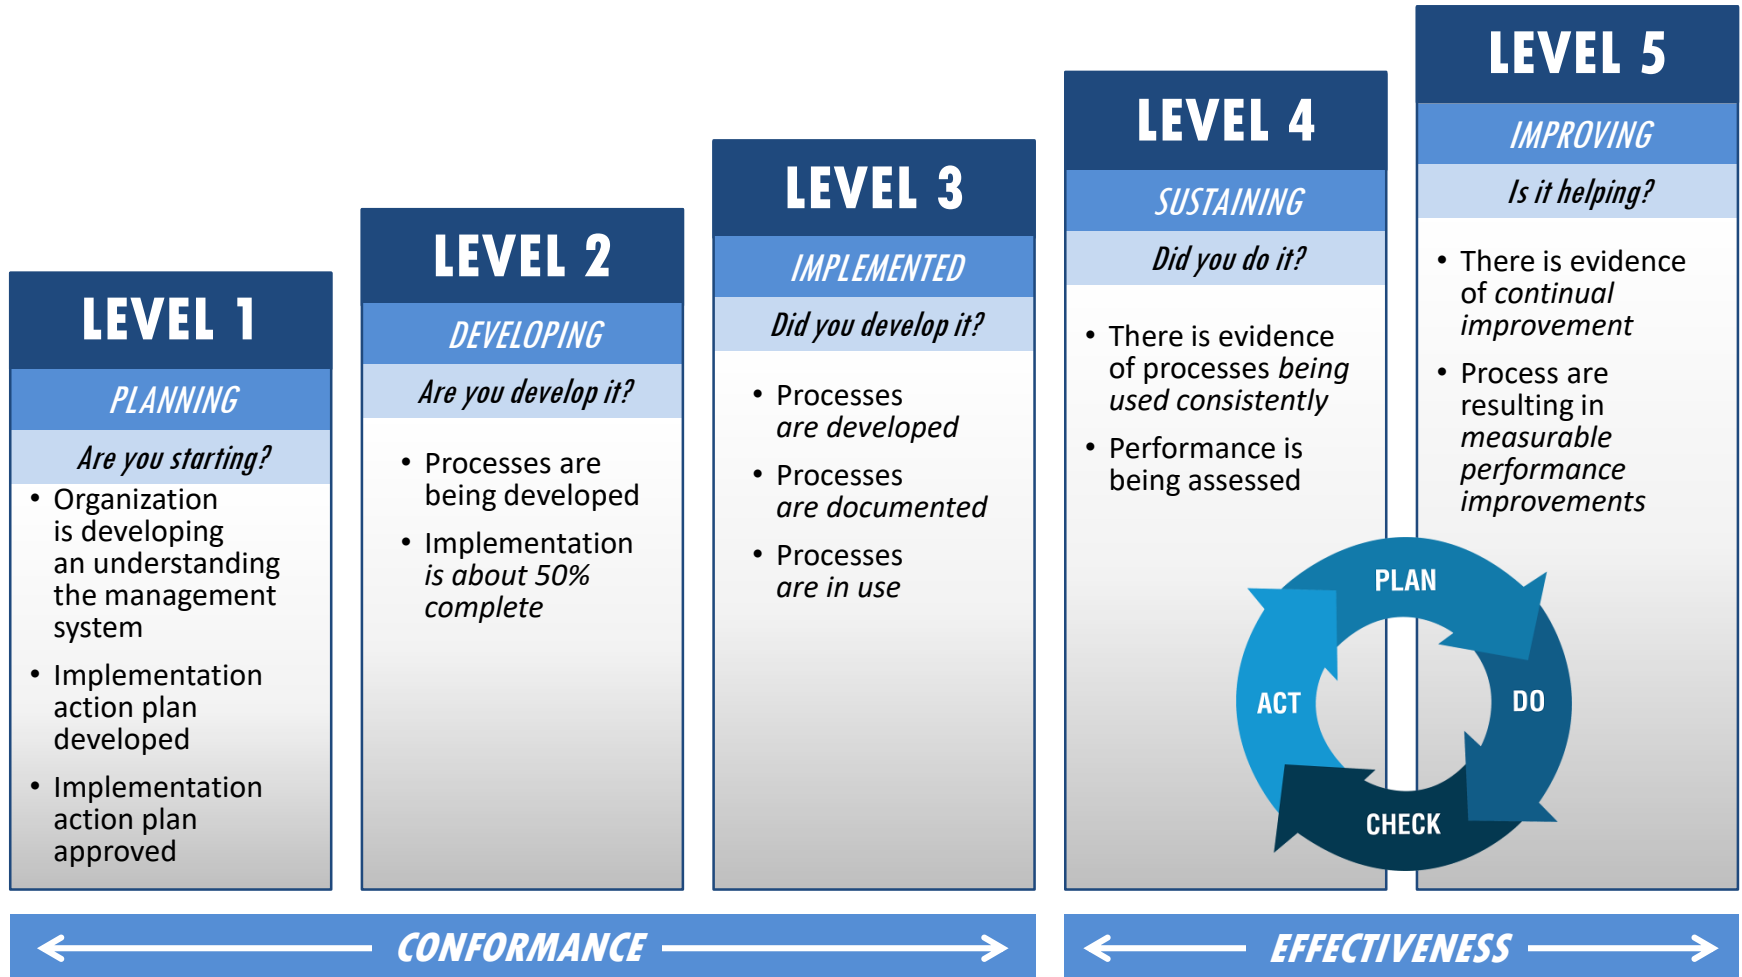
LEVEL 1

PLANNING

Are you starting?

- Organization is developing an understanding the management system
- Implementation action plan developed
- Implementation action plan approved

LEVEL 2

DEVELOPING

Are you develop it?

- Processes are being developed
- Implementation is about 50% complete

LEVEL 3

IMPLEMENTED

Did you develop it?

- Processes are developed
- Processes are documented
- Processes are in use

LEVEL 4

SUSTAINING

Did you do it?

- There is evidence of processes being used consistently
- Performance is being assessed

LEVEL 5

IMPROVING

Is it helping?

- There is evidence of continual improvement
- Process are resulting in measurable performance improvements

PLAN

DO

CHECK

ACT

CONFORMANCE

EFFECTIVENESS